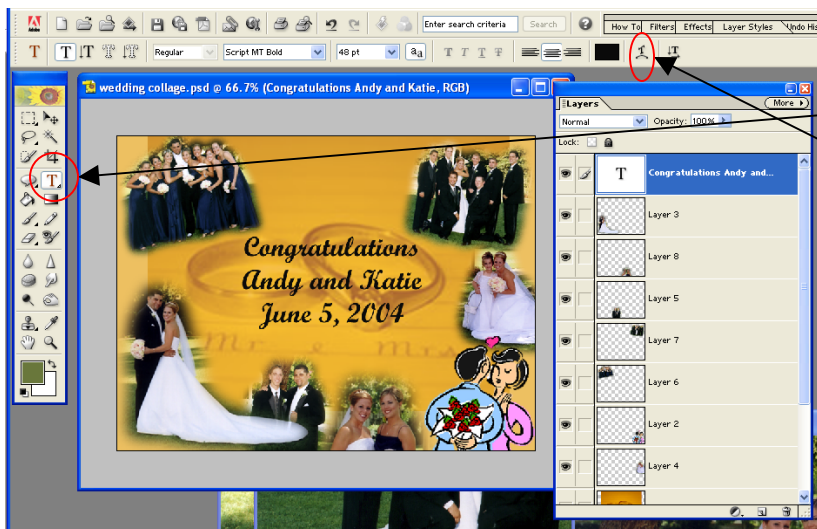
Enter search criteria
Search
How To
Filters
Effects
Layer Styles
Undo His
T
Regular
Script MT Bold
48 pt
$^a a$
wedding collage.psd @ 66.7% (Congratulations Andy and Katie, RGB)
Congratulations
Andy and Katie
June 5, 2004
Mr & Mrs
Layers
More ▸
Normal
Opacity: 100%
Lock:
Congratulations Andy and...
Layer 3
Layer 8
Layer 5
Layer 7
Layer 6
Layer 2
Layer 4